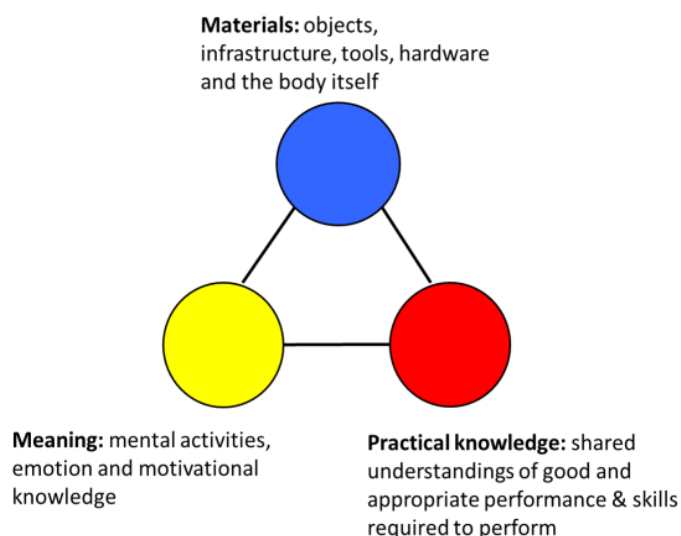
**Materials:** objects, infrastructure, tools, hardware and the body itself

**Meaning:** mental activities, emotion and motivational knowledge

**Practical knowledge:** shared understandings of good and appropriate performance & skills required to perform